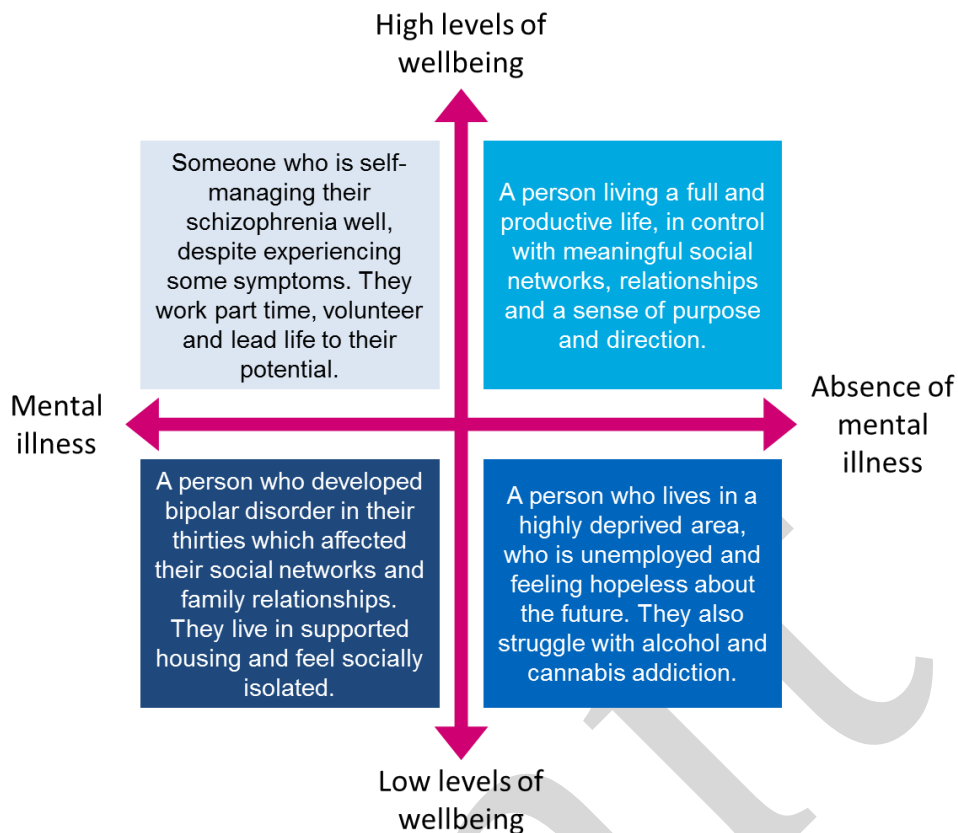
High levels of wellbeing

Someone who is self-managing their schizophrenia well, despite experiencing some symptoms. They work part time, volunteer and lead life to their potential.

A person living a full and productive life, in control with meaningful social networks, relationships and a sense of purpose and direction.

Mental illness

Absence of mental illness

A person who developed bipolar disorder in their thirties which affected their social networks and family relationships. They live in supported housing and feel socially isolated.

A person who lives in a highly deprived area, who is unemployed and feeling hopeless about the future. They also struggle with alcohol and cannabis addiction.

Low levels of wellbeing